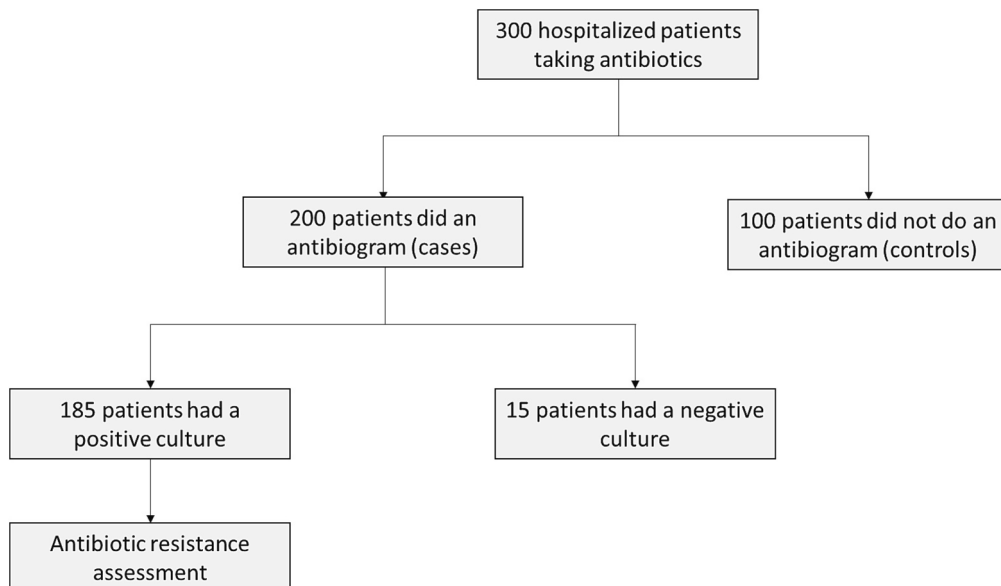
300 hospitalized patients taking antibiotics

200 patients did an antibiogram (cases)

100 patients did not do an antibiogram (controls)

185 patients had a positive culture

15 patients had a negative culture

Antibiotic resistance assessment